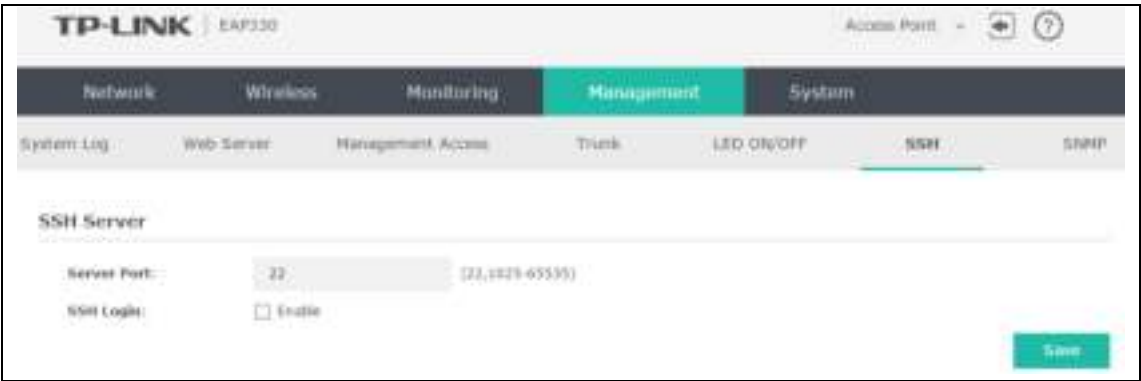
TP-LINK | EAP330

Access Point

Network Wireless Monitoring Management System

System Log Web Server Management Access Trunk LED ON/OFF SSH SNMP

SSH Server

Server Port: 22 (22,1025-65535)

SSH Login: Enable

Save